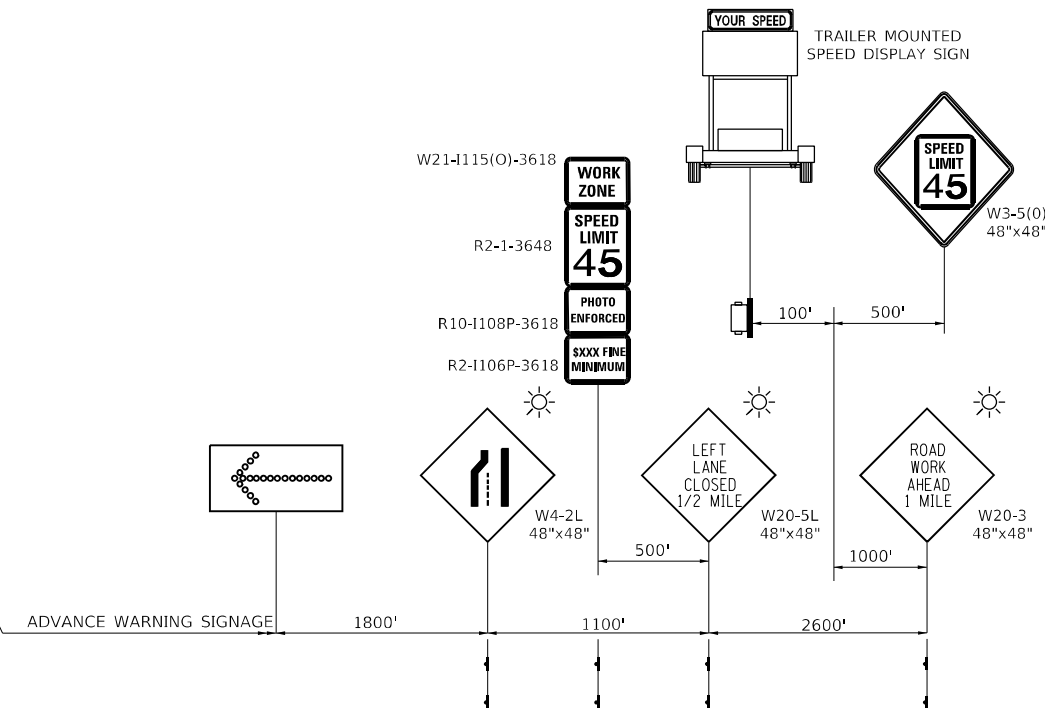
YOUR SPEED

TRAILER MOUNTED SPEED DISPLAY SIGN

SPEED LIMIT 45

W3-5(0) 48"x48"

W21-I115(O)-3618

WORK ZONE

SPEED LIMIT 45

R2-1-3648

PHOTO ENFORCED

R10-I108P-3618

$XXX FINE MINIMUM

R2-I106P-3618

100'

500'

W4-2L 48"x48"

LEFT LANE CLOSED 1/2 MILE

W20-5L 48"x48"

ROAD WORK AHEAD 1 MILE

W20-3 48"x48"

500'

1000'

ADVANCE WARNING SIGNAGE

1800'

1100'

2600'